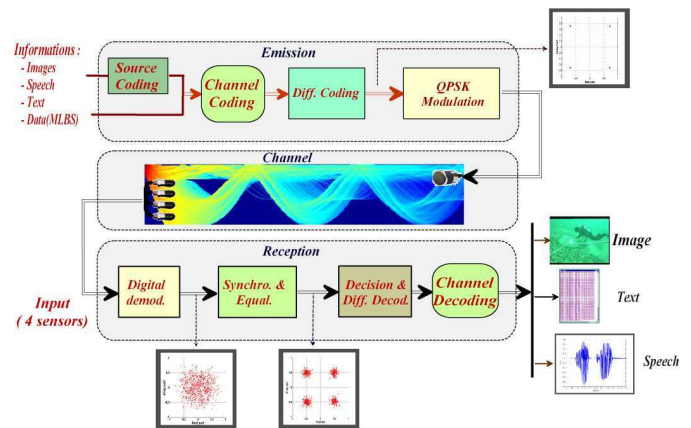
Informations :
- Images
- Speech
- Text
- Data(MLBS)

Emission

Source Coding

Channel Coding

Diff. Coding

QPSK Modulation

Channel

Reception

Digital demod.

Synchro. & Equal.

Decision & Diff. Decod.

Channel Decoding

Input
( 4 sensors)

Image

Text

Speech